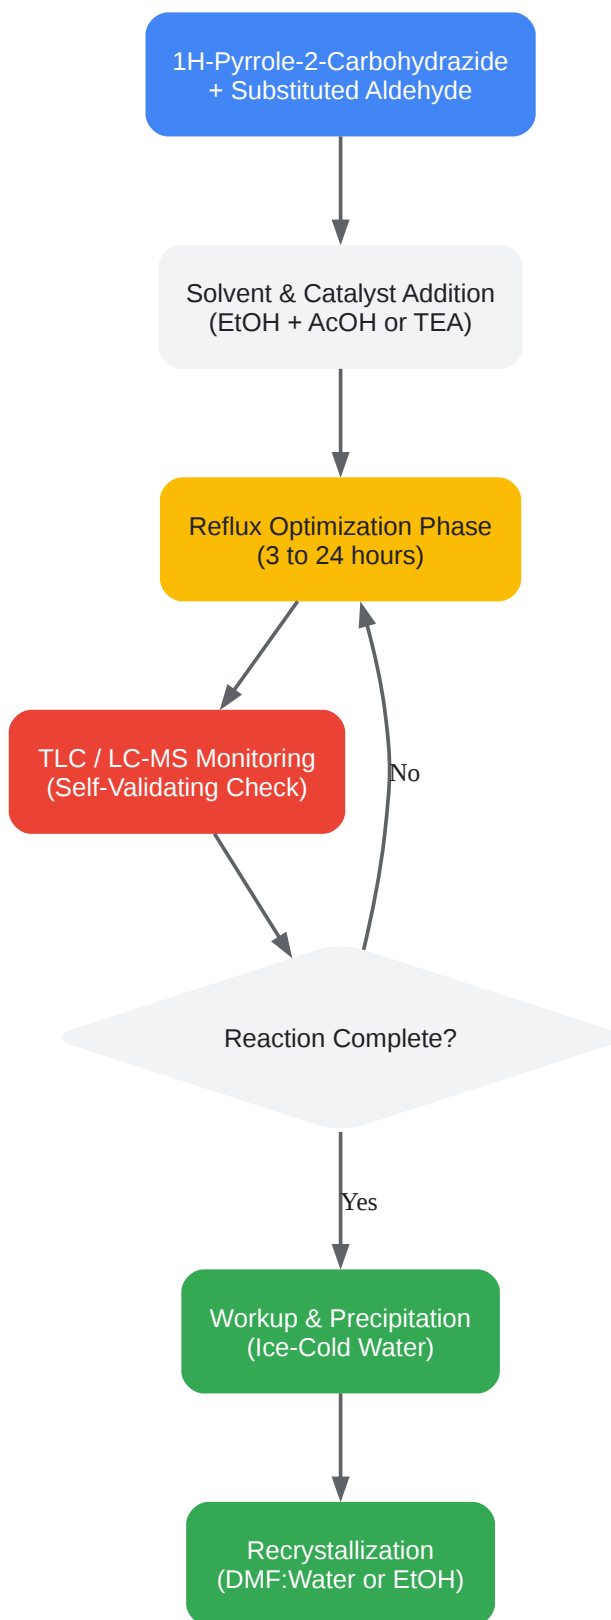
1H-Pyrrole-2-Carbohydrazide
+ Substituted Aldehyde

Solvent & Catalyst Addition
(EtOH + AcOH or TEA)

Reflux Optimization Phase
(3 to 24 hours)

TLC / LC-MS Monitoring
(Self-Validating Check)

No

Reaction Complete?

Yes

Workup & Precipitation
(Ice-Cold Water)

Recrystallization
(DMF:Water or EtOH)